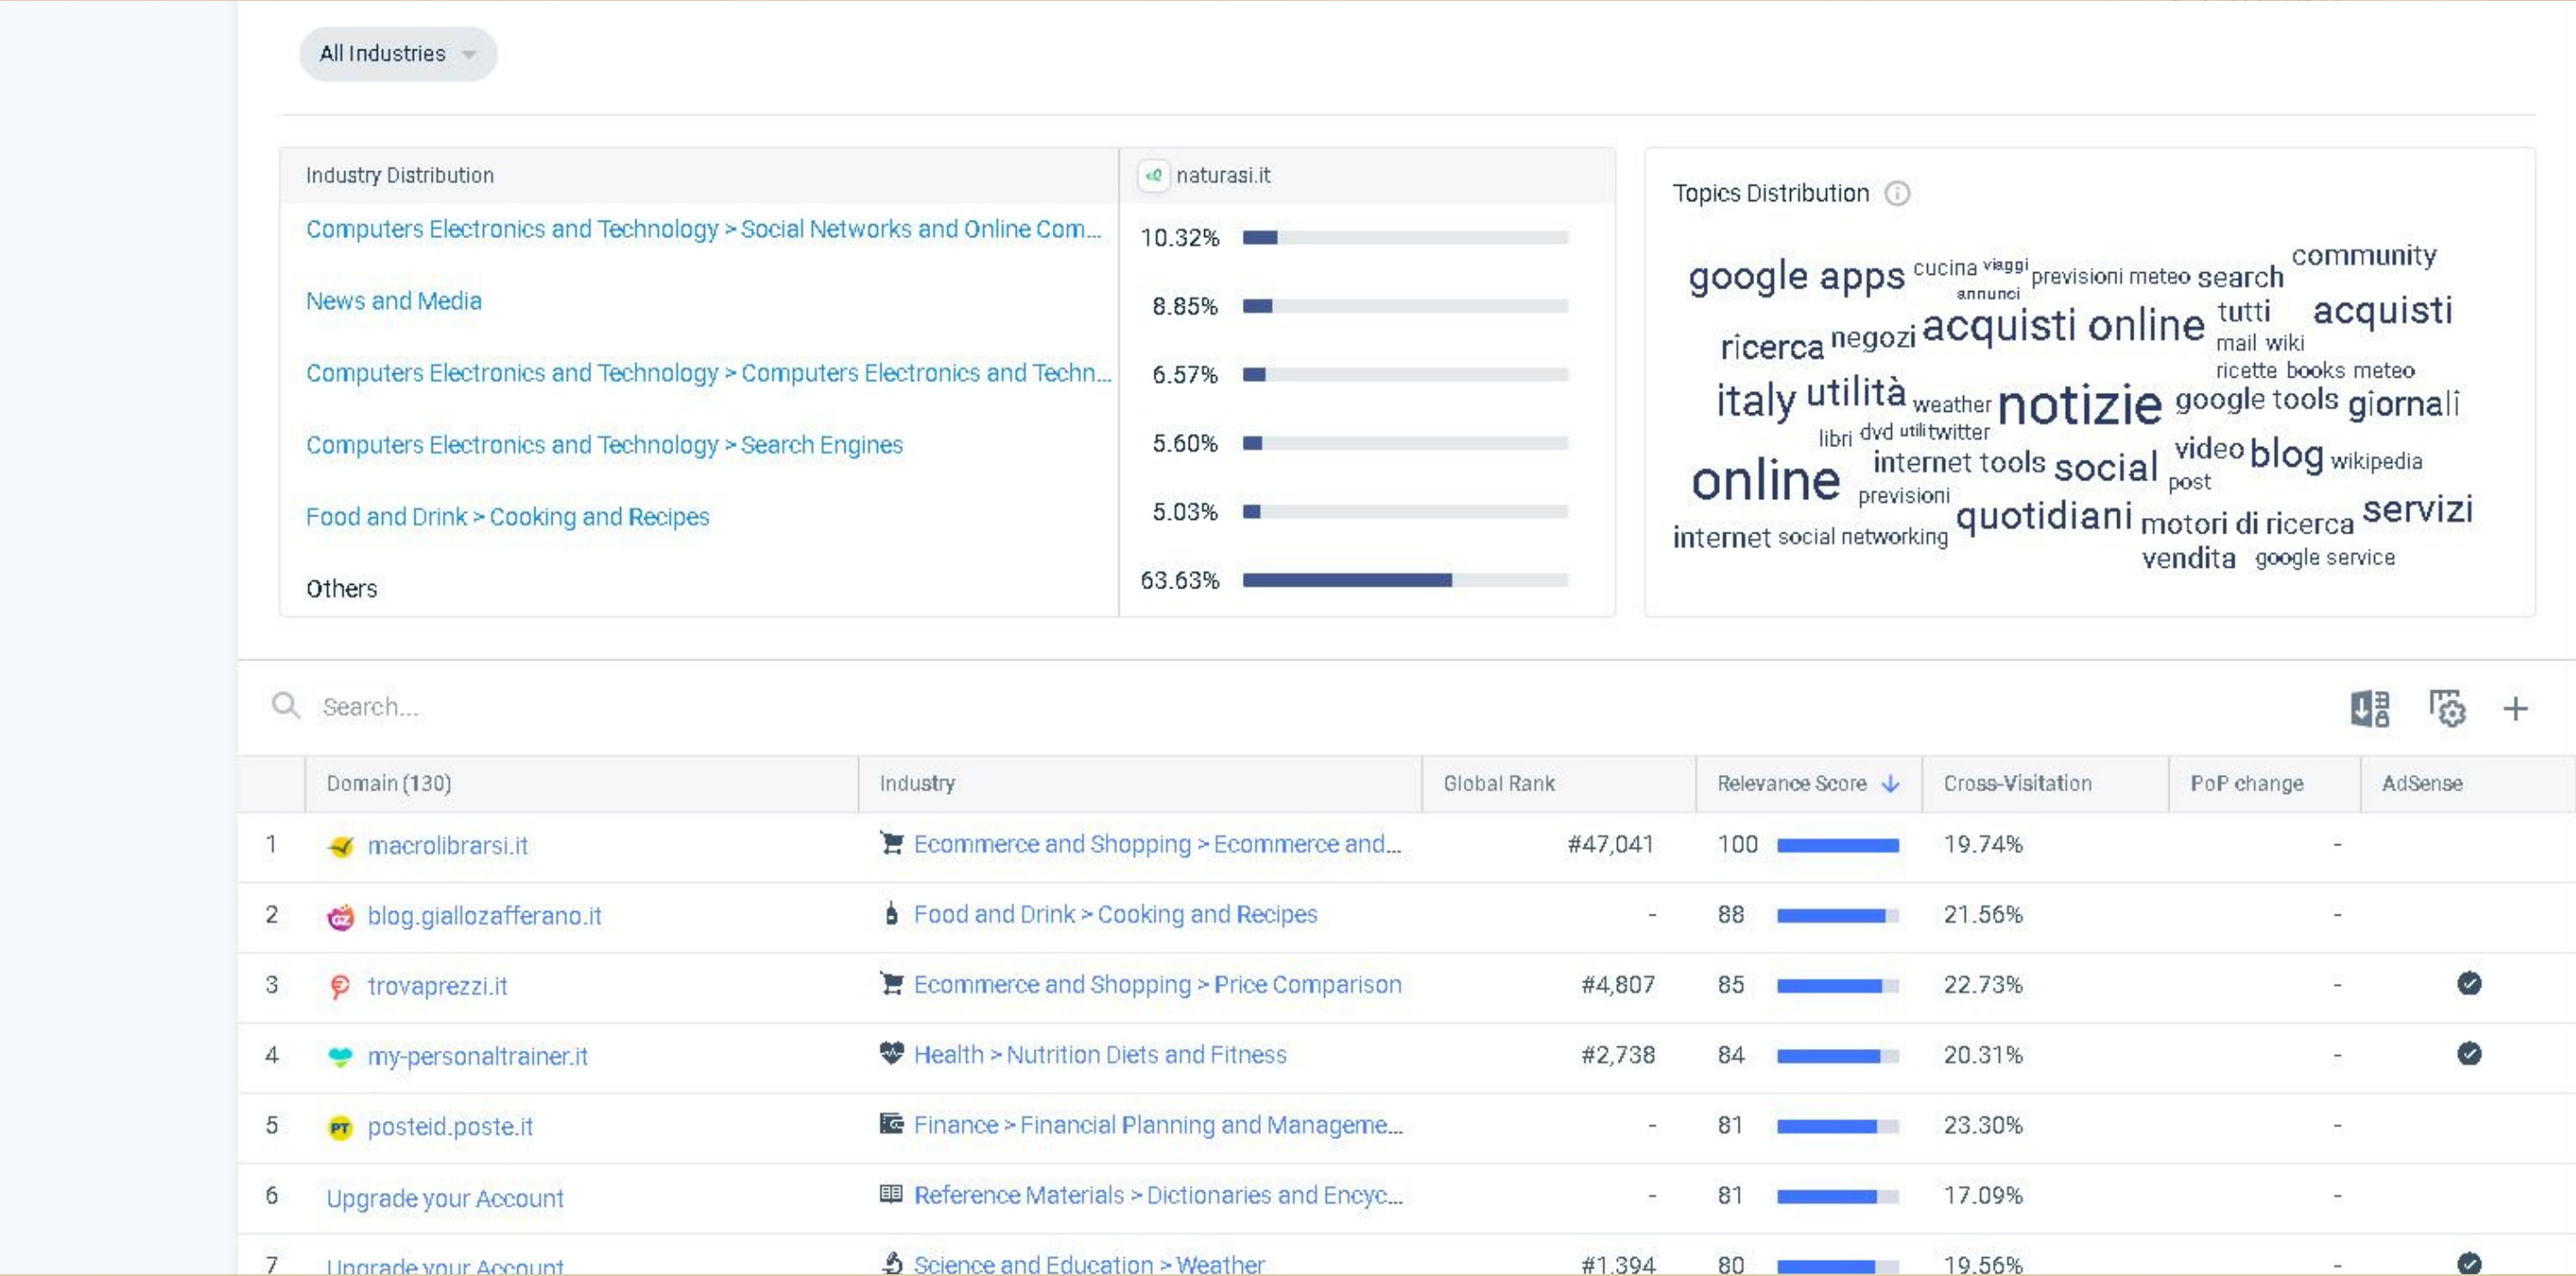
All Industries

| Industry Distribution | naturasi.it |
|---|---|
| Computers Electronics and Technology > Social Networks and Online Com... | 10.32% |
| News and Media | 8.85% |
| Computers Electronics and Technology > Computers Electronics and Techn... | 6.57% |
| Computers Electronics and Technology > Search Engines | 5.60% |
| Food and Drink > Cooking and Recipes | 5.03% |
| Others | 63.63% |

Topics Distribution

google apps cucina viaggi annunci previsioni meteo search community ricerca negozi acquisti online tutti acquisti mail wiki ricette books meteo italy utilità weather notizie google tools giornali libri dvd utili twitter online internet tools social video blog wikipedia post previsioni internet social networking quotidiani motori di ricerca servizi vendita google service

Search...

| | Domain (130) | Industry | Global Rank | Relevance Score | Cross-Visitation | PoP change | AdSense |
|---|---|---|---|---|---|---|---|
| 1 | macrolibrarsi.it | Ecommerce and Shopping > Ecommerce and... | #47,041 | 100 | 19.74% | - | |
| 2 | blog.giallozafferano.it | Food and Drink > Cooking and Recipes | - | 88 | 21.56% | - | |
| 3 | trovaprezzi.it | Ecommerce and Shopping > Price Comparison | #4,807 | 85 | 22.73% | - | |
| 4 | my-personaltrainer.it | Health > Nutrition Diets and Fitness | #2,738 | 84 | 20.31% | - | |
| 5 | posteid.poste.it | Finance > Financial Planning and Manageme... | - | 81 | 23.30% | - | |
| 6 | Upgrade your Account | Reference Materials > Dictionaries and Encyc... | - | 81 | 17.09% | - | |
| 7 | Upgrade your Account | Science and Education > Weather | #1,394 | 80 | 19.56% | - | |